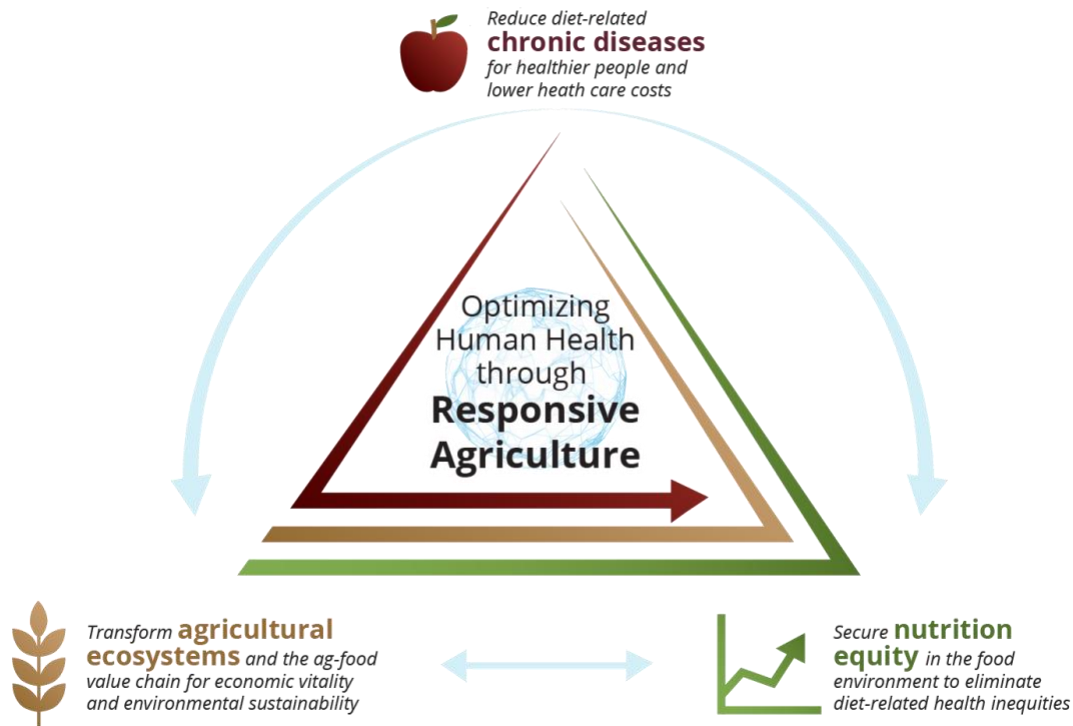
Reduce diet-related chronic diseases for healthier people and lower heath care costs

Optimizing Human Health through Responsive Agriculture

Transform agricultural ecosystems and the ag-food value chain for economic vitality and environmental sustainability

Secure nutrition equity in the food environment to eliminate diet-related health inequities